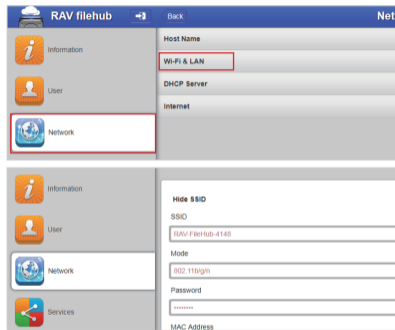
RAV filehub

Back

Net

Information

User

Network

Host Name

Wi-Fi & LAN

DHCP Server

Internet

Information

User

Network

Services

Hide SSID

SSID

RAV-FileHub-4140

Mode

802.11b/g/n

Password

········

MAC Address